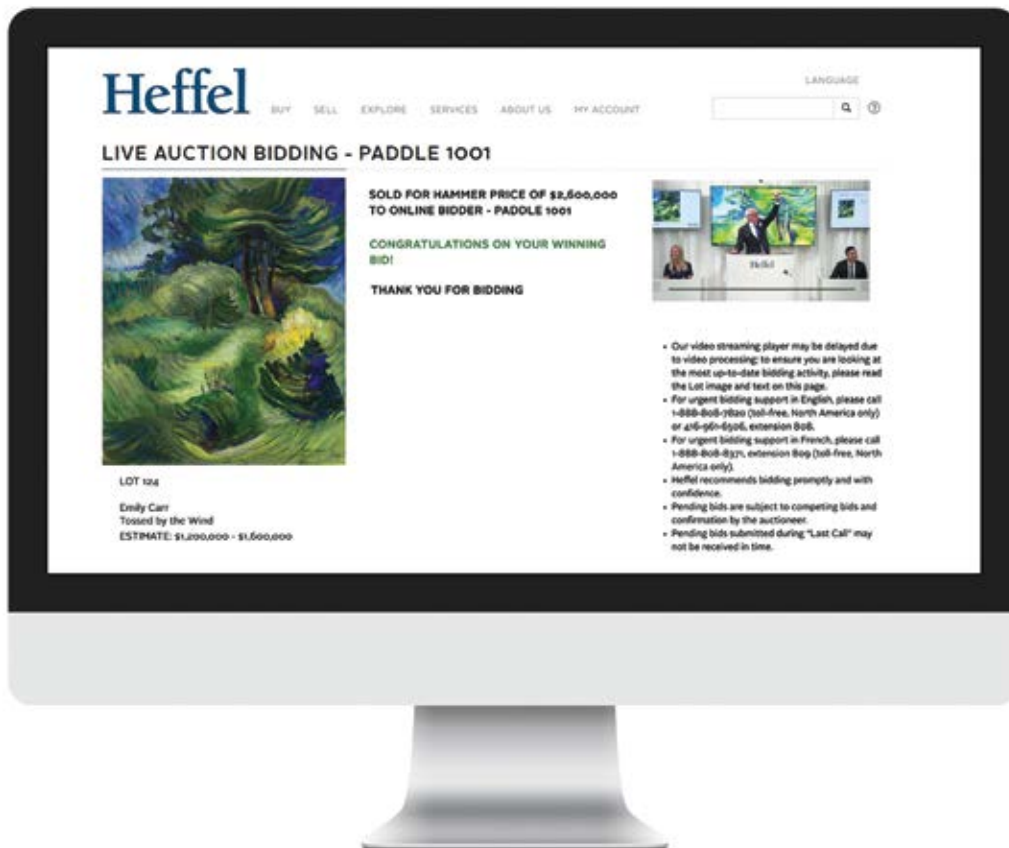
Heffel

BUY SELL EXPLORE SERVICES ABOUT US MY ACCOUNT

LANGUAGE

LIVE AUCTION BIDDING - PADDLE 1001

SOLD FOR HAMMER PRICE OF $2,600,000 TO ONLINE BIDDER - PADDLE 1001

CONGRATULATIONS ON YOUR WINNING BID!

THANK YOU FOR BIDDING

Heffel

LOT 124

Emily Carr
Tossed by the Wind
ESTIMATE: $1,200,000 - $1,600,000

- Our video streaming player may be delayed due to video processing; to ensure you are looking at the most up-to-date bidding activity, please read the Lot image and text on this page.
- For urgent bidding support in English, please call 1-888-808-7820 (toll-free, North America only) or 416-961-6506, extension 808.
- For urgent bidding support in French, please call 1-888-808-8371, extension 809 (toll-free, North America only).
- Heffel recommends bidding promptly and with confidence.
- Pending bids are subject to competing bids and confirmation by the auctioneer.
- Pending bids submitted during "Last Call" may not be received in time.